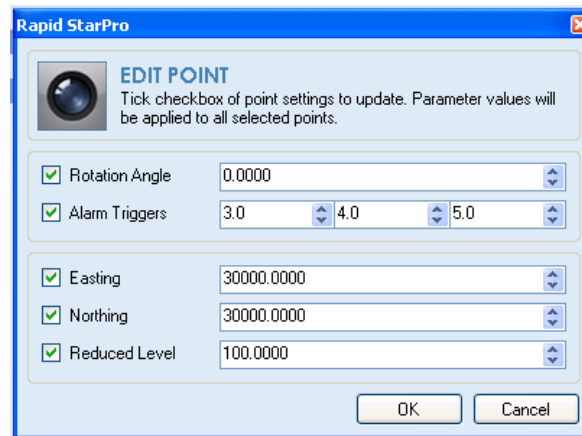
Rapid StarPro

EDIT POINT
Tick checkbox of point settings to update. Parameter values will be applied to all selected points.

Rotation Angle 0.0000
Alarm Triggers 3.0 4.0 5.0

Easting 30000.0000
Northing 30000.0000
Reduced Level 100.0000

OK Cancel